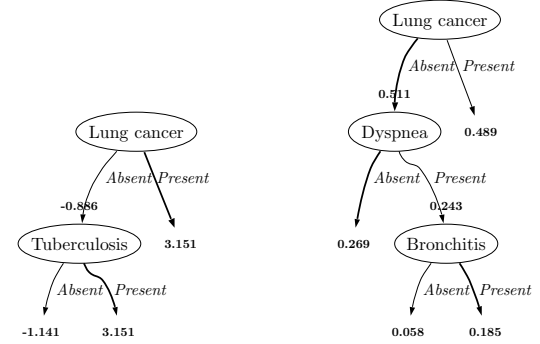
Lung cancer

Absent Present

-0.886

3.151

Tuberculosis

Absent Present

-1.141

3.151

Lung cancer

Absent Present

0.511

0.489

Dyspnea

Absent Present

0.243

0.269

Bronchitis

Absent Present

0.058

0.185